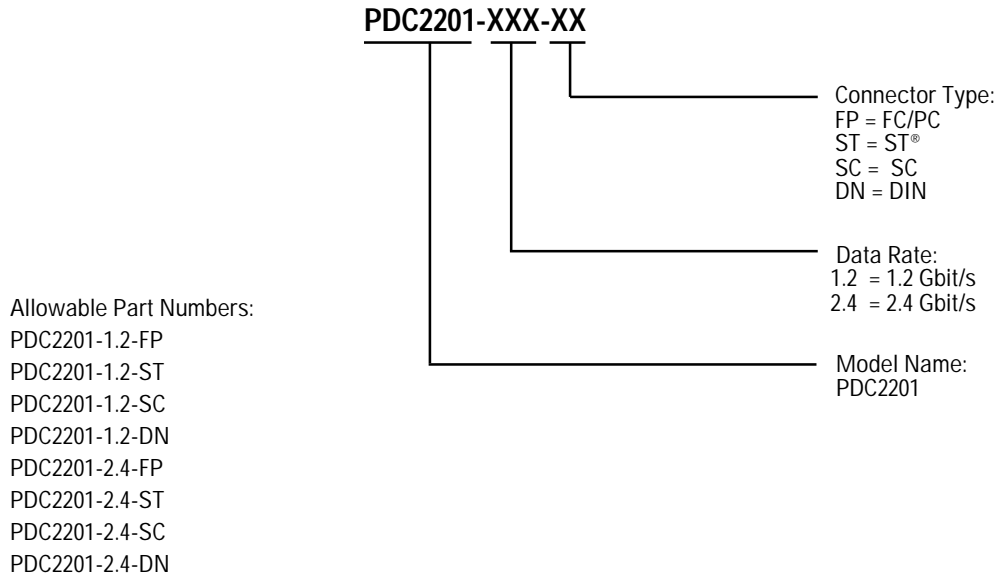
PDC2201-XXX-XX

Connector Type:
FP = FC/PC
ST = ST®
SC = SC
DN = DIN

Data Rate:
1.2 = 1.2 Gbit/s
2.4 = 2.4 Gbit/s

Model Name:
PDC2201

Allowable Part Numbers:
PDC2201-1.2-FP
PDC2201-1.2-ST
PDC2201-1.2-SC
PDC2201-1.2-DN
PDC2201-2.4-FP
PDC2201-2.4-ST
PDC2201-2.4-SC
PDC2201-2.4-DN